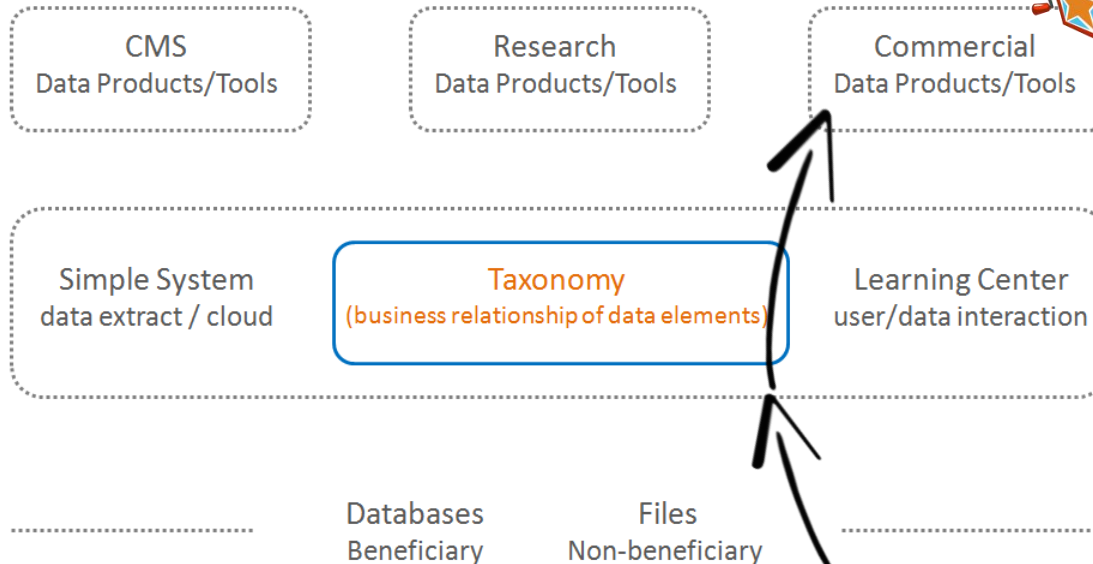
CMS
Data Products/Tools

Research
Data Products/Tools

Commercial
Data Products/Tools

Simple System
data extract / cloud

Taxonomy
(business relationship of data elements)

Learning Center
user/data interaction

Databases
Beneficiary

Files
Non-beneficiary